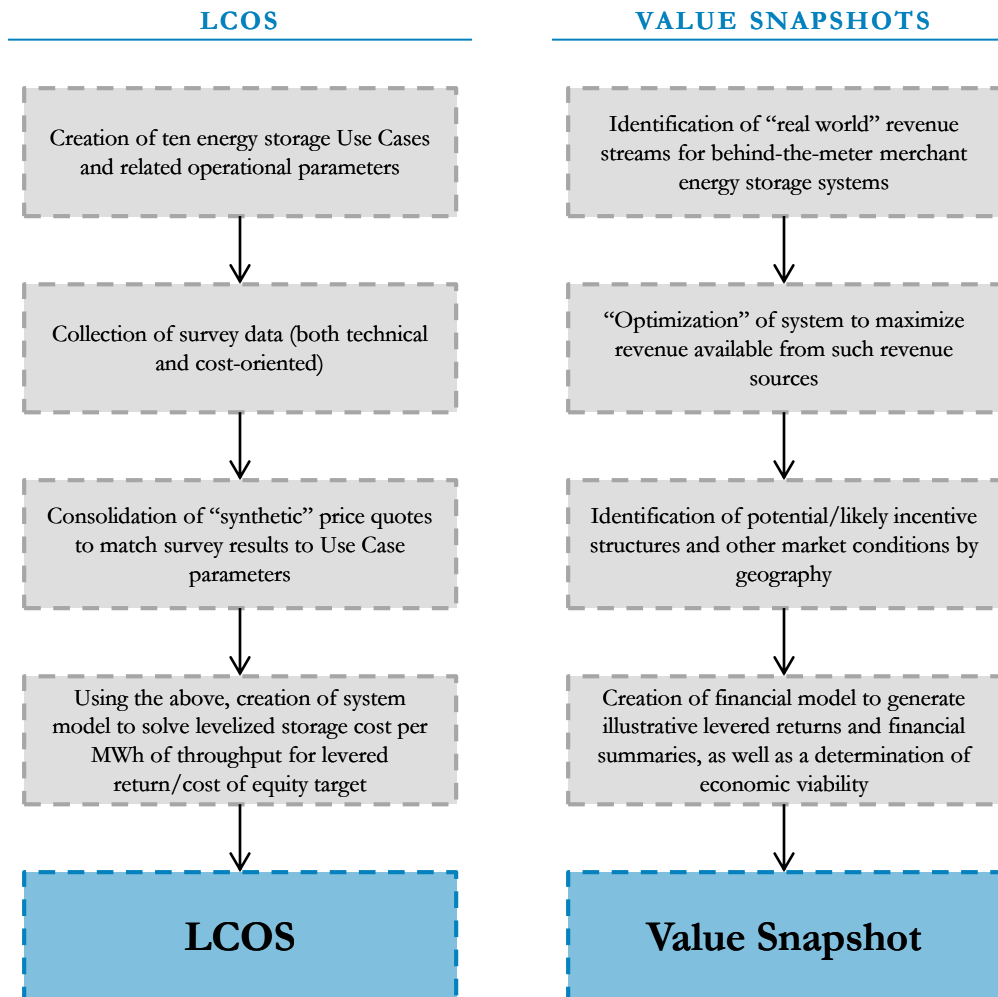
LCOS

Creation of ten energy storage Use Cases and related operational parameters

Collection of survey data (both technical and cost-oriented)

Consolidation of "synthetic" price quotes to match survey results to Use Case parameters

Using the above, creation of system model to solve levelized storage cost per MWh of throughput for levered return/cost of equity target

LCOS

VALUE SNAPSHOTS

Identification of "real world" revenue streams for behind-the-meter merchant energy storage systems

"Optimization" of system to maximize revenue available from such revenue sources

Identification of potential/likely incentive structures and other market conditions by geography

Creation of financial model to generate illustrative levered returns and financial summaries, as well as a determination of economic viability

Value Snapshot